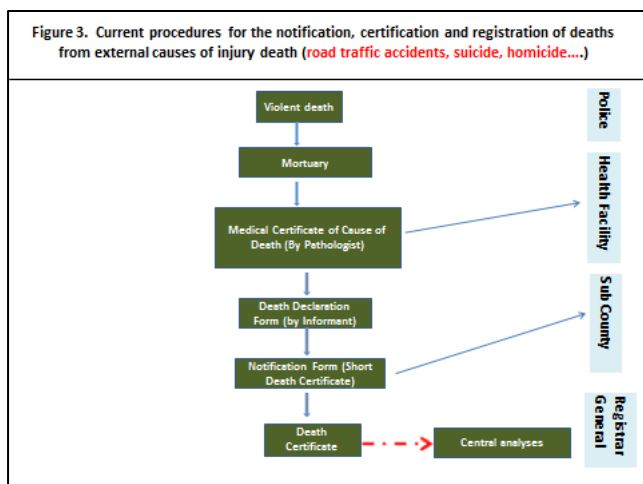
Figure 3. Current procedures for the notification, certification and registration of deaths from external causes of injury death (road traffic accidents, suicide, homicide….)

Violent death

Mortuary

Medical Certificate of Cause of Death (By Pathologist)

Death Declaration Form (by Informant)

Notification Form (Short Death Certificate)

Death Certificate

Central analyses

Police

Health Facility

Sub County

Registrar General